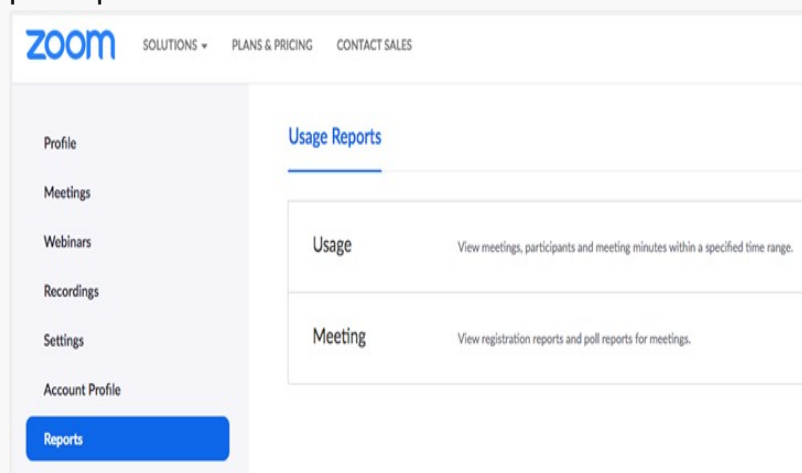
zoom SOLUTIONS ▾ PLANS & PRICING CONTACT SALES

Profile
Meetings
Webinars
Recordings
Settings
Account Profile
Reports

Usage Reports

| | |
|---|---|
| Usage | View meetings, participants and meeting minutes within a specified time range. |
| Meeting | View registration reports and poll reports for meetings. |